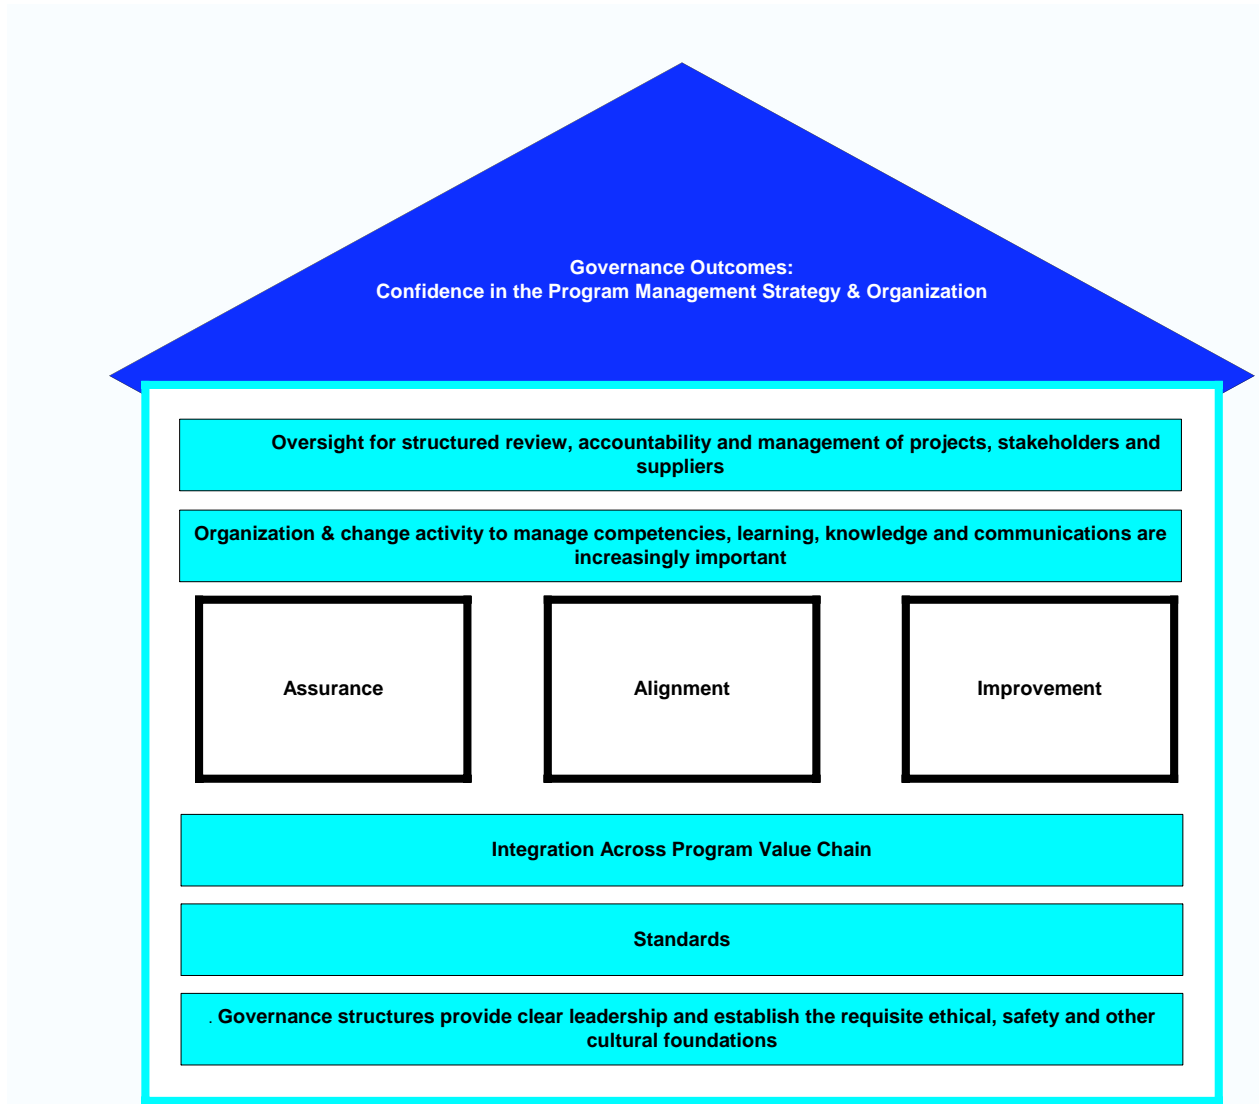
Governance Outcomes:
Confidence in the Program Management Strategy & Organization

Oversight for structured review, accountability and management of projects, stakeholders and suppliers

Organization & change activity to manage competencies, learning, knowledge and communications are increasingly important

Assurance

Alignment

Improvement

Integration Across Program Value Chain

Standards

. Governance structures provide clear leadership and establish the requisite ethical, safety and other cultural foundations